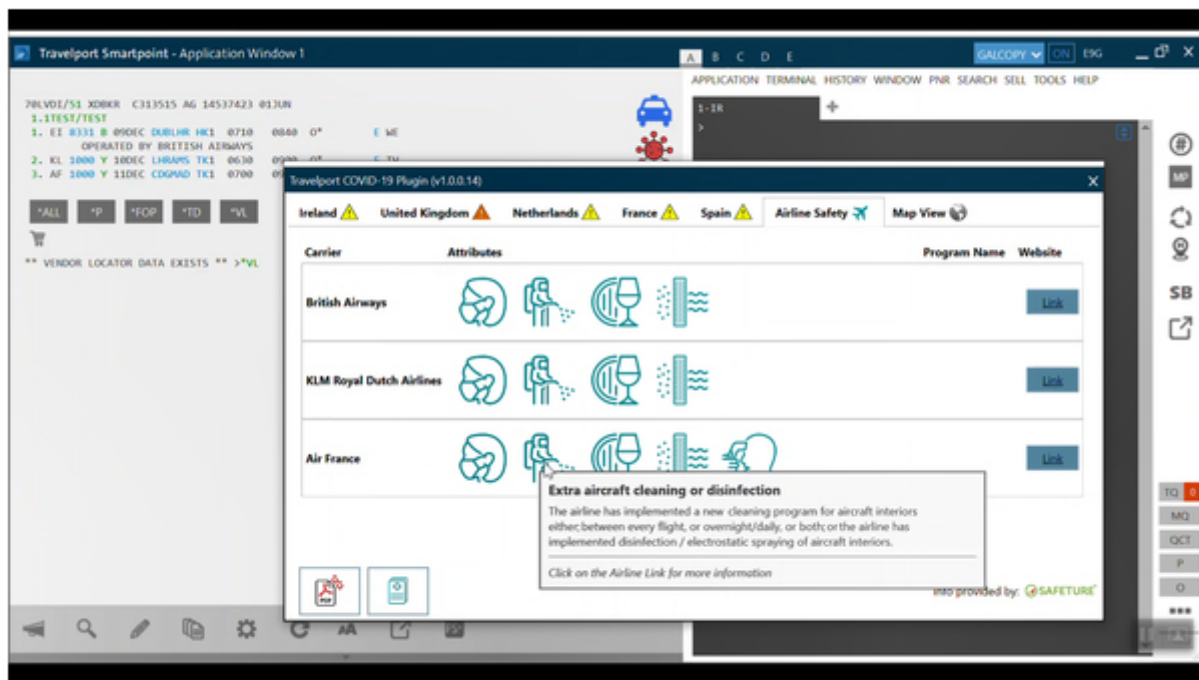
Travelport Smartpoint - Application Window 1

A B C D E

GALCOPY ON E9G

APPLICATION TERMINAL HISTORY WINDOW PNR SEARCH SELL TOOLS HELP

1-IR

>

70LVDI/51 XDBKR C313515 AG 14537423 01JUN
1.1TEST/TEST
1. EI 8331 B 09DEC DUBLHR HK1 0710 0840 O* E WE
OPERATED BY BRITISH AIRWAYS
2. KL 1000 Y 10DEC LHRAMS TK1 0630 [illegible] O* E TH
3. AF 1000 Y 11DEC CDGMAD TK1 0700 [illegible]

*ALL *P *FOP *TD *VL

** VENDOR LOCATOR DATA EXISTS ** >*VL

Travelport COVID-19 Plugin (v1.0.0.14)

Ireland | United Kingdom | Netherlands | France | Spain | Airline Safety | Map View

| Carrier | Attributes | Program Name | Website |
|---|---|---|---|
| British Airways | | | Link |
| KLM Royal Dutch Airlines | | | Link |
| Air France | | | Link |

Extra aircraft cleaning or disinfection

The airline has implemented a new cleaning program for aircraft interiors either; between every flight, or overnight/daily, or both; or the airline has implemented disinfection / electrostatic spraying of aircraft interiors.

Click on the Airline Link for more information

Info provided by: SAFETURE

MP

SB

TQ 0

MQ

QCT

P

O